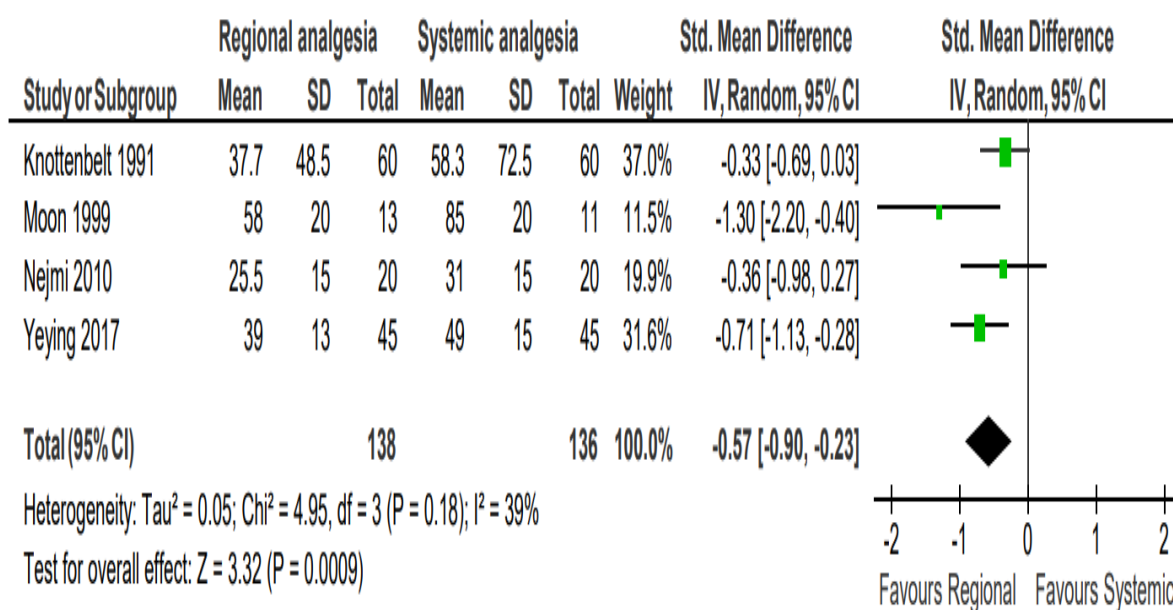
| Study or Subgroup | Regional analgesia Mean | SD | Total | Systemic analgesia Mean | SD | Total | Weight | Std. Mean Difference IV, Random, 95% CI |
|---|---|---|---|---|---|---|---|---|
| Knottenbelt 1991 | 37.7 | 48.5 | 60 | 58.3 | 72.5 | 60 | 37.0% | -0.33 [-0.69, 0.03] |
| Moon 1999 | 58 | 20 | 13 | 85 | 20 | 11 | 11.5% | -1.30 [-2.20, -0.40] |
| Nejmi 2010 | 25.5 | 15 | 20 | 31 | 15 | 20 | 19.9% | -0.36 [-0.98, 0.27] |
| Yeying 2017 | 39 | 13 | 45 | 49 | 15 | 45 | 31.6% | -0.71 [-1.13, -0.28] |
| Total (95% CI) | | | 138 | | | 136 | 100.0% | -0.57 [-0.90, -0.23] |

Std. Mean Difference
IV, Random, 95% CI

Heterogeneity: Tau² = 0.05; Chi² = 4.95, df = 3 (P = 0.18); I² = 39%
Test for overall effect: Z = 3.32 (P = 0.0009)

-2 -1 0 1 2
Favours Regional Favours Systemic